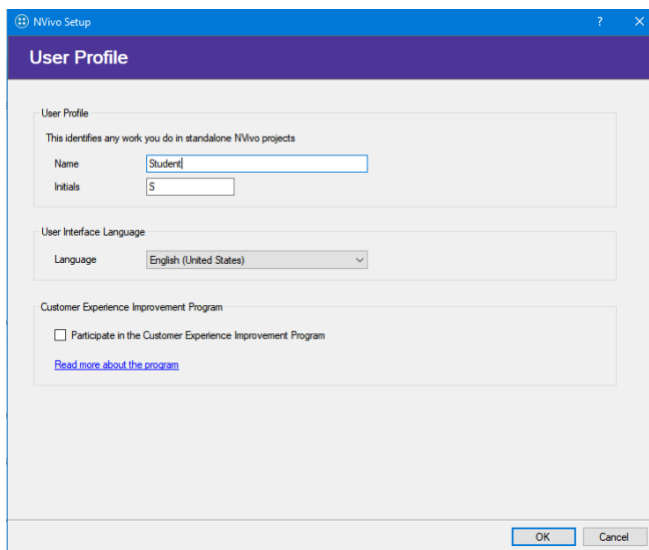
NVivo Setup

?

User Profile

User Profile

This identifies any work you do in standalone NVivo projects

Name Student

Initials S

User Interface Language

Language English (United States)

Customer Experience Improvement Program

Participate in the Customer Experience Improvement Program

Read more about the program

OK Cancel